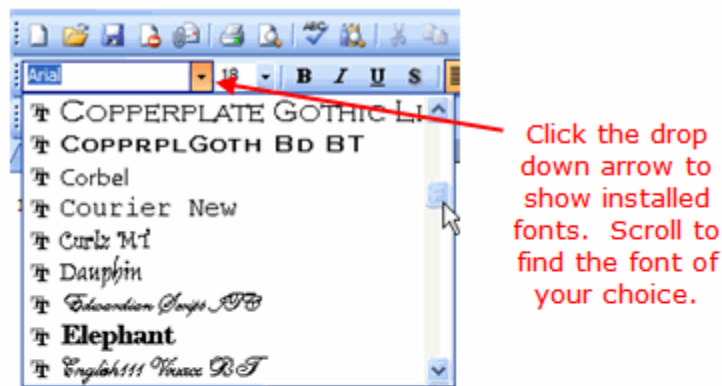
Arial
18
B I U S
Copperplate Gothic Li
CopprplGoth Bd BT
Corbel
Courier New
Curlz MT
Dauphin
Edwardian Script ITC
Elephant
English111 Vivace BT

Click the drop down arrow to show installed fonts. Scroll to find the font of your choice.